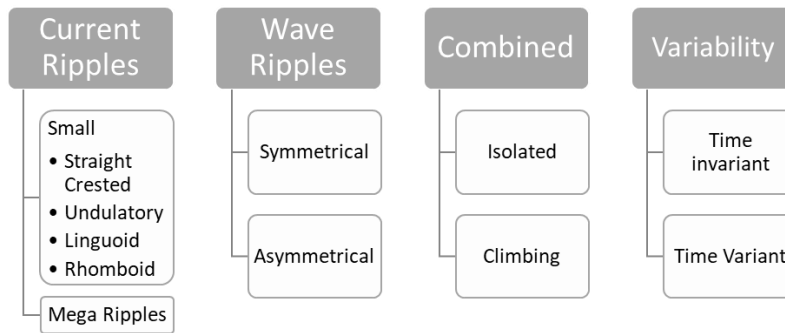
Current Ripples

Small
- Straight Crested
- Undulatory
- Linguoid
- Rhomboid

Mega Ripples

Wave Ripples

Symmetrical

Asymmetrical

Combined

Isolated

Climbing

Variability

Time invariant

Time Variant